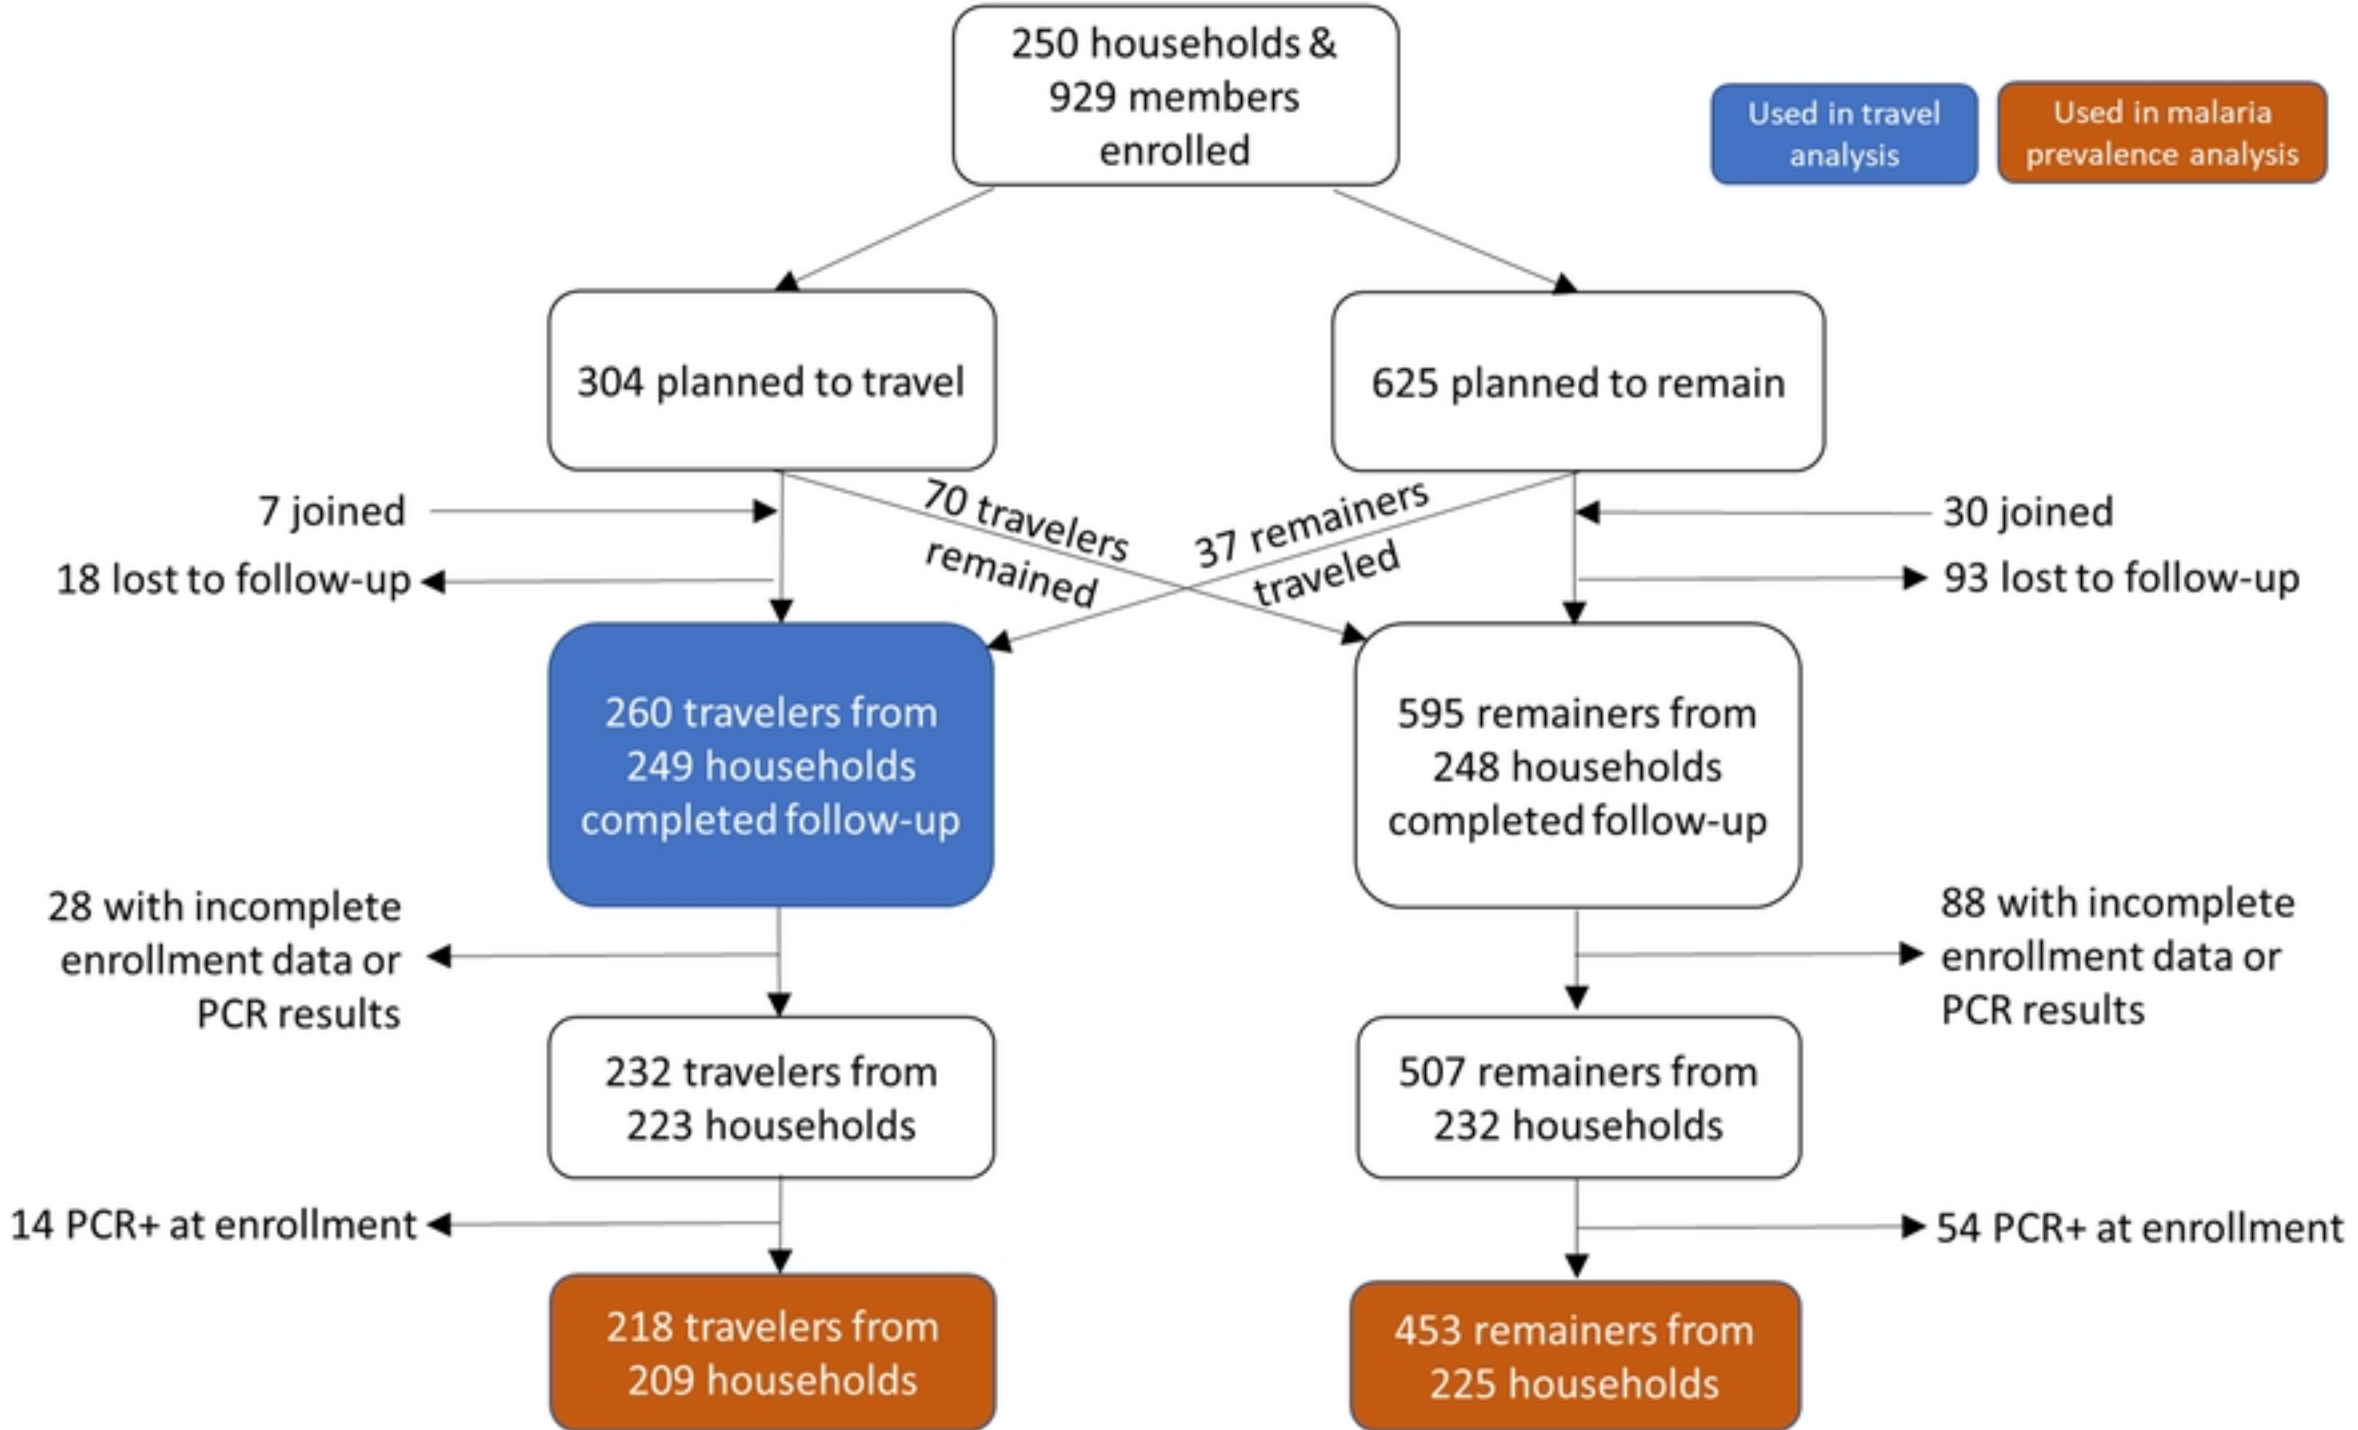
250 households & 929 members enrolled

Used in travel analysis

Used in malaria prevalence analysis

304 planned to travel

625 planned to remain

7 joined

18 lost to follow-up

70 travelers remained

37 remainers traveled

30 joined

93 lost to follow-up

260 travelers from 249 households completed follow-up

595 remainers from 248 households completed follow-up

28 with incomplete enrollment data or PCR results

88 with incomplete enrollment data or PCR results

232 travelers from 223 households

507 remainers from 232 households

14 PCR+ at enrollment

54 PCR+ at enrollment

218 travelers from 209 households

453 remainers from 225 households